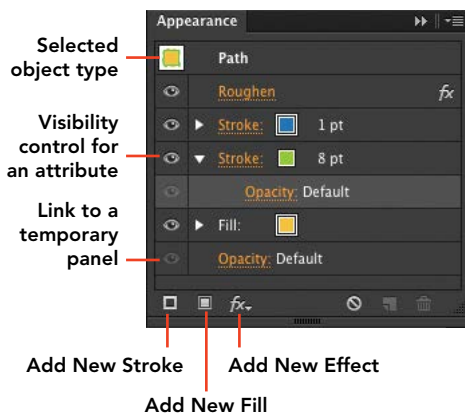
Selected object type

Visibility control for an attribute

Link to a temporary panel

Appearance

Path

Roughen

Stroke: 1 pt

Stroke: 8 pt

Opacity: Default

Fill:

Opacity: Default

Add New Stroke

Add New Effect

Add New Fill